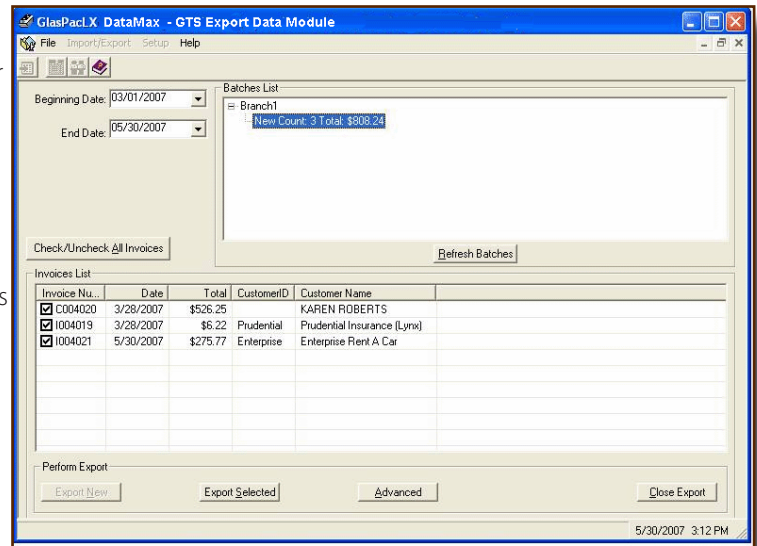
GlasPacLX DataMax - GTS Export Data Module

File Import/Export Setup Help

Beginning Date: 03/01/2007

End Date: 05/30/2007

Batches List

Branch1

New Count: 3 Total: $808.24

Check/Uncheck All Invoices

Refresh Batches

Invoices List

| Invoice Nu... | Date | Total | CustomerID | Customer Name |
|---|---|---|---|---|
| C004020 | 3/28/2007 | $526.25 | | KAREN ROBERTS |
| I004019 | 3/28/2007 | $6.22 | Prudential | Prudential Insurance (Lynx) |
| I004021 | 5/30/2007 | $275.77 | Enterprise | Enterprise Rent A Car |

Perform Export

Export New

Export Selected

Advanced

Close Export

5/30/2007 3:12 PM